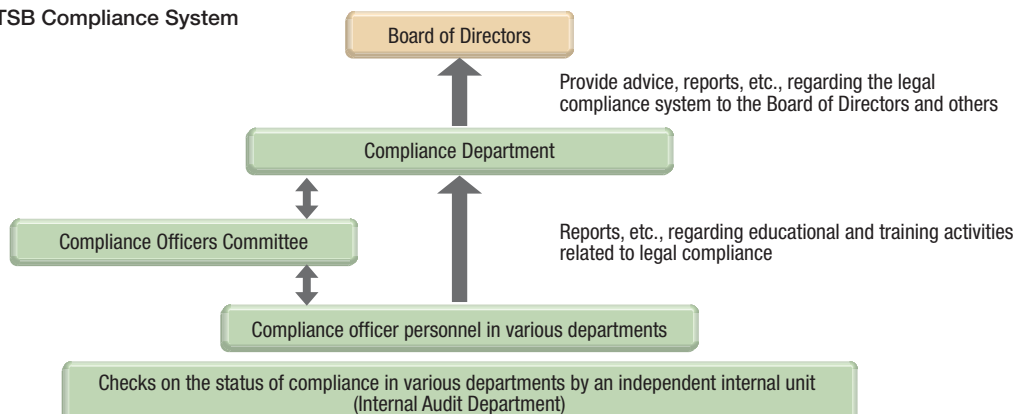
TSB Compliance System

Board of Directors

Provide advice, reports, etc., regarding the legal compliance system to the Board of Directors and others

Compliance Department

Compliance Officers Committee

Reports, etc., regarding educational and training activities related to legal compliance

Compliance officer personnel in various departments

Checks on the status of compliance in various departments by an independent internal unit (Internal Audit Department)